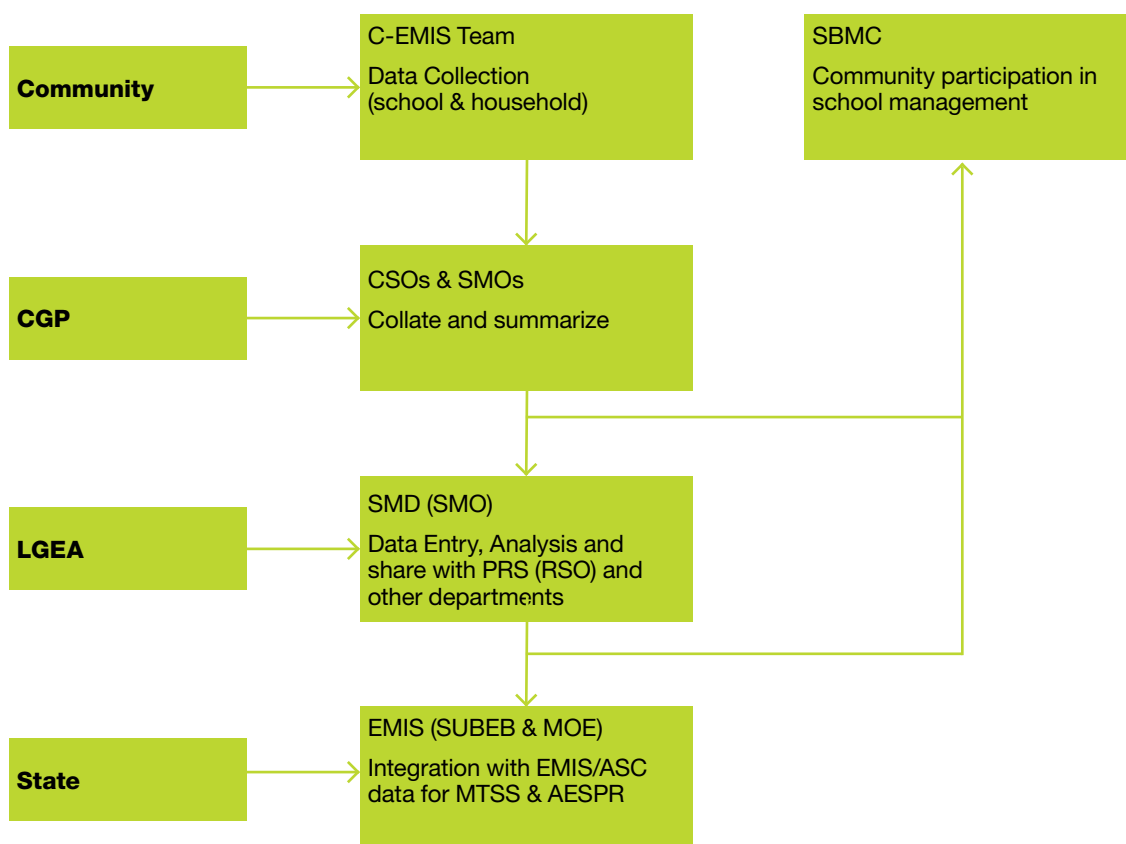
Community

C-EMIS Team

Data Collection (school & household)

SBMC

Community participation in school management

CGP

CSOs & SMOs

Collate and summarize

LGEA

SMD (SMO)

Data Entry, Analysis and share with PRS (RSO) and other departments

State

EMIS (SUBEB & MOE)

Integration with EMIS/ASC data for MTSS & AESPR